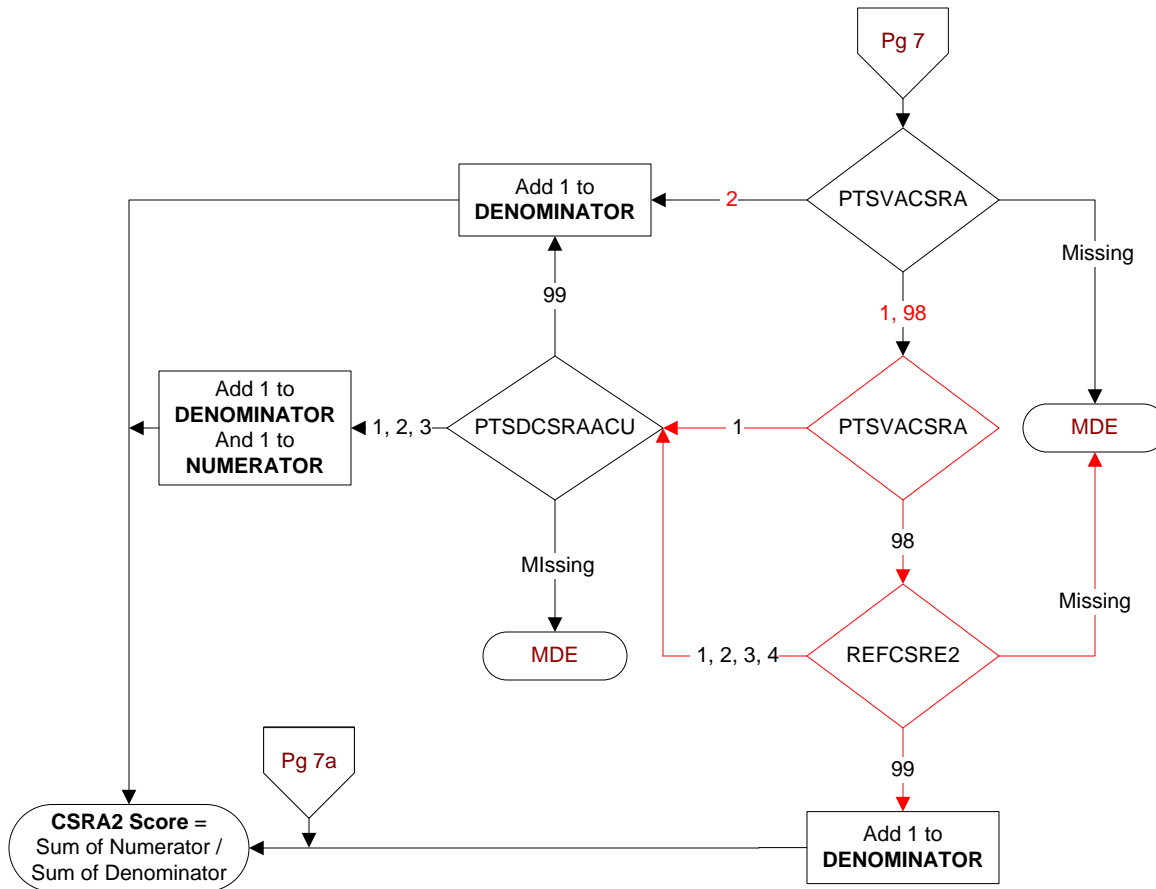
Pg 7

PTSVACSRA

2

Add 1 to DENOMINATOR

Missing

1, 98

99

PTSVACSRA

1

PTSDCSRAACU

1, 2, 3

Add 1 to DENOMINATOR And 1 to NUMERATOR

MDE

98

MIssing

Missing

MDE

REFCSRE2

1, 2, 3, 4

99

Pg 7a

CSRA2 Score = Sum of Numerator / Sum of Denominator

Add 1 to DENOMINATOR